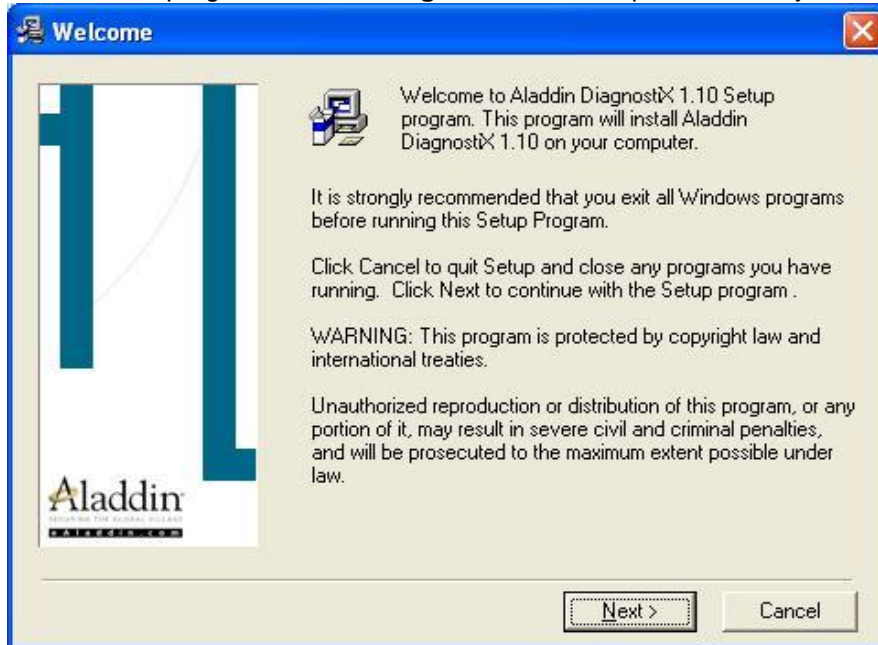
Welcome

Welcome to Aladdin DiagnostiX 1.10 Setup program. This program will install Aladdin DiagnostiX 1.10 on your computer.

It is strongly recommended that you exit all Windows programs before running this Setup Program.

Click Cancel to quit Setup and close any programs you have running. Click Next to continue with the Setup program .

WARNING: This program is protected by copyright law and international treaties.

Unauthorized reproduction or distribution of this program, or any portion of it, may result in severe civil and criminal penalties, and will be prosecuted to the maximum extent possible under law.

Aladdin
SECURING THE GLOBAL VILLAGE
eAladdin.com

Next >
Cancel